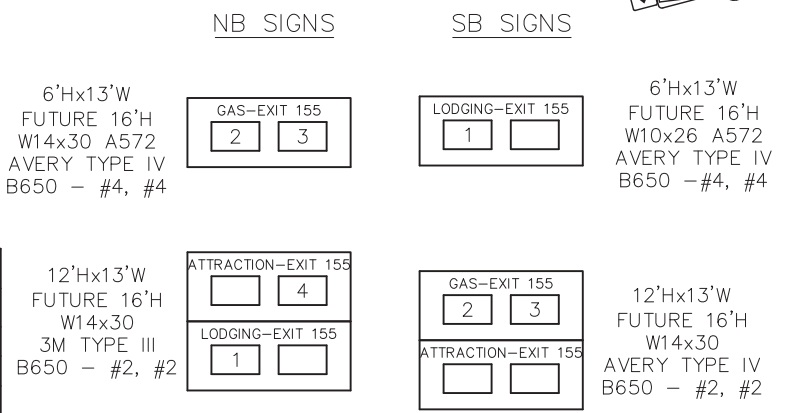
NB SIGNS

SB SIGNS

6'Hx13'W
FUTURE 16'H
W14x30 A572
AVERY TYPE IV
B650 – #4, #4

GAS–EXIT 155
2 3

LODGING–EXIT 155
1

6'Hx13'W
FUTURE 16'H
W10x26 A572
AVERY TYPE IV
B650 –#4, #4

12'Hx13'W
FUTURE 16'H
W14x30
3M TYPE III
B650 – #2, #2

ATTRACTION–EXIT 155
4

LODGING–EXIT 155
1

GAS–EXIT 155
2 3

ATTRACTION–EXIT 155

12'Hx13'W
FUTURE 16'H
W14x30
AVERY TYPE IV
B650 – #2, #2